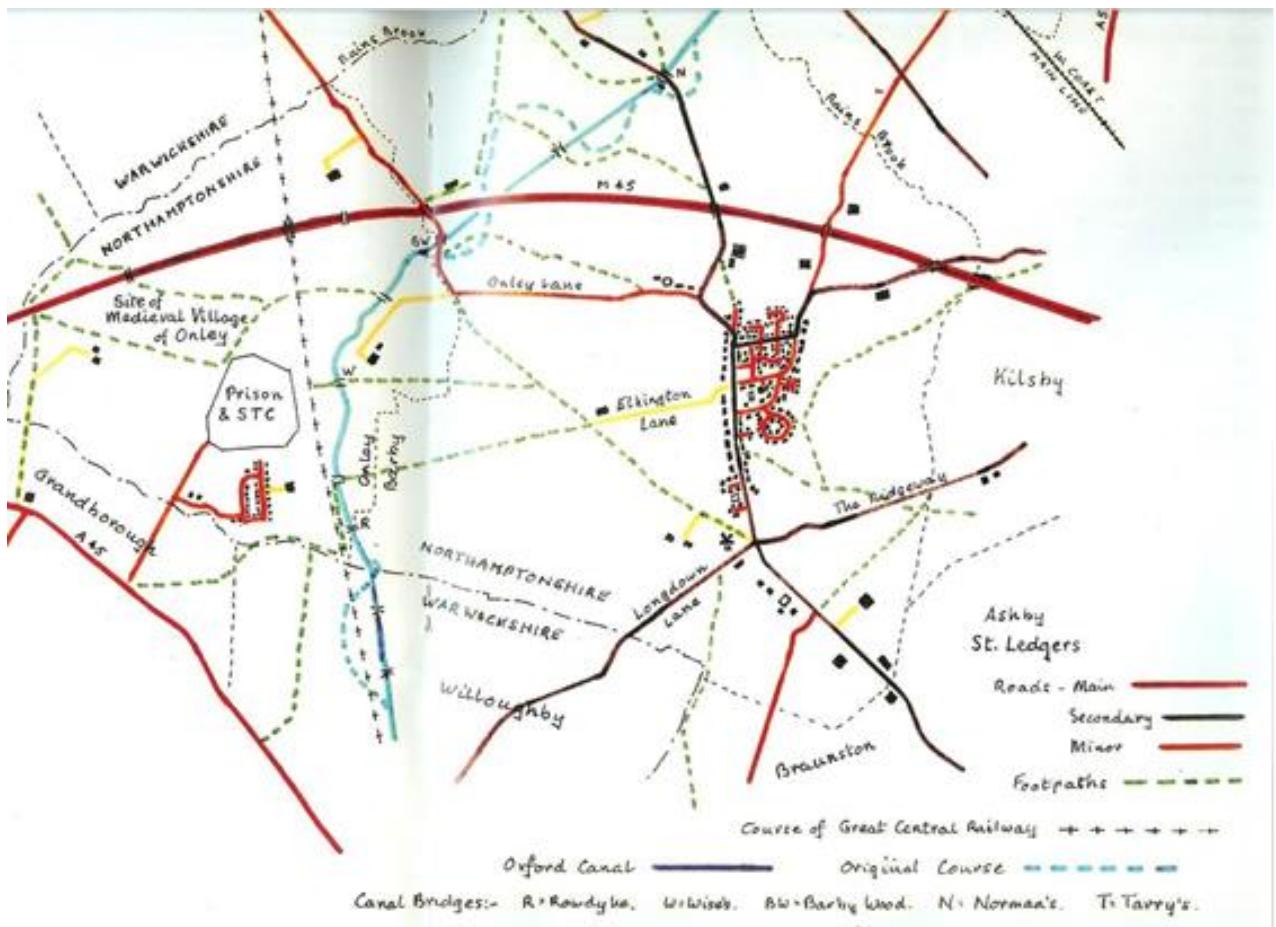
Rains Brook

W. COAST MAIN LINE

A5

WARWICKSHIRE

NORTHAMPTONSHIRE

N

Rains Brook

M 45

BW

Site of Medieval Village of Onley

Onley Lane

Prison & STC

W

Elkington Lane

Kilsby

Onley Barby

Grandborough

A45

R

The Ridgeway

NORTHAMPTONSHIRE

WARWICKSHIRE

Longdown Lane

Ashby St. Ledgers

Willoughby

Roads - Main

Secondary

Minor

Braunston

Footpaths

Course of Great Central Railway

Oxford Canal

Original Course

Canal Bridges:- R - Rowdyke. W - Wise's. BW - Barby Wood. N - Norman's. T - Tarry's.